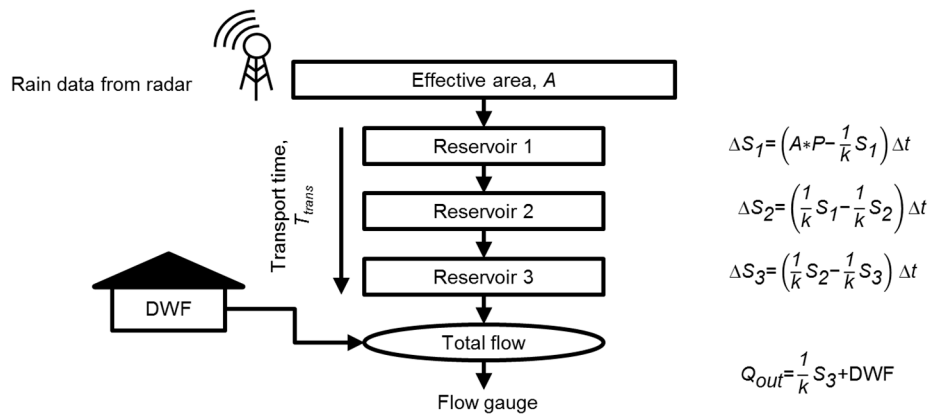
Rain data from radar

Effective area, $A$

Transport time, $T_{trans}$

Reservoir 1

Reservoir 2

Reservoir 3

DWF

Total flow

Flow gauge

$\Delta S_1 = \left(A * P - \frac{1}{k} S_1\right) \Delta t$

$\Delta S_2 = \left(\frac{1}{k} S_1 - \frac{1}{k} S_2\right) \Delta t$

$\Delta S_3 = \left(\frac{1}{k} S_2 - \frac{1}{k} S_3\right) \Delta t$

$Q_{out} = \frac{1}{k} S_3 + \text{DWF}$